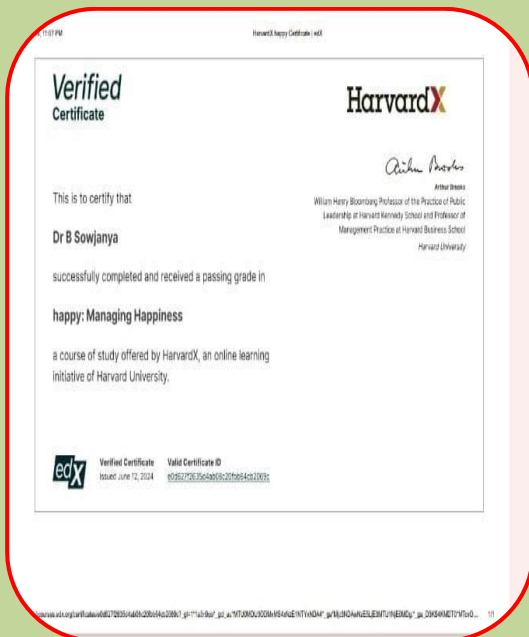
, 11:07 PM HarvardX happy Certificate | edX

Verified
Certificate

HarvardX

Arthur Brooks

Arthur Brooks
William Henry Bloomberg Professor of the Practice of Public Leadership at Harvard Kennedy School and Professor of Management Practice at Harvard Business School
Harvard University

This is to certify that

Dr B Sowjanya

successfully completed and received a passing grade in

happy: Managing Happiness

a course of study offered by HarvardX, an online learning initiative of Harvard University.

edX

Verified Certificate
Issued June 12, 2024

Valid Certificate ID
e0d627f2635c4ab08c20fbb64cb2069c

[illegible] 1/1